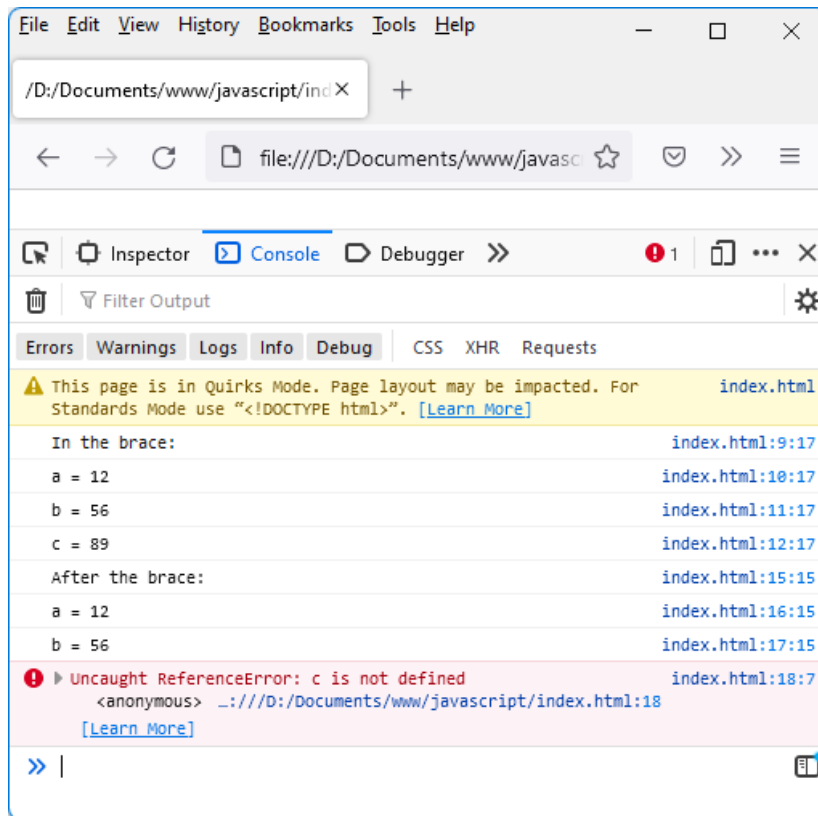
File Edit View History Bookmarks Tools Help

/D:/Documents/www/javascript/ind ×  +

file:///D:/Documents/www/javasc

Inspector Console Debugger 1

Filter Output

Errors Warnings Logs Info Debug CSS XHR Requests

This page is in Quirks Mode. Page layout may be impacted. For Standards Mode use “<!DOCTYPE html>”. [Learn More] index.html

In the brace: index.html:9:17

a = 12 index.html:10:17

b = 56 index.html:11:17

c = 89 index.html:12:17

After the brace: index.html:15:15

a = 12 index.html:16:15

b = 56 index.html:17:15

Uncaught ReferenceError: c is not defined index.html:18:7
<anonymous> …:///D:/Documents/www/javascript/index.html:18
[Learn More]

»